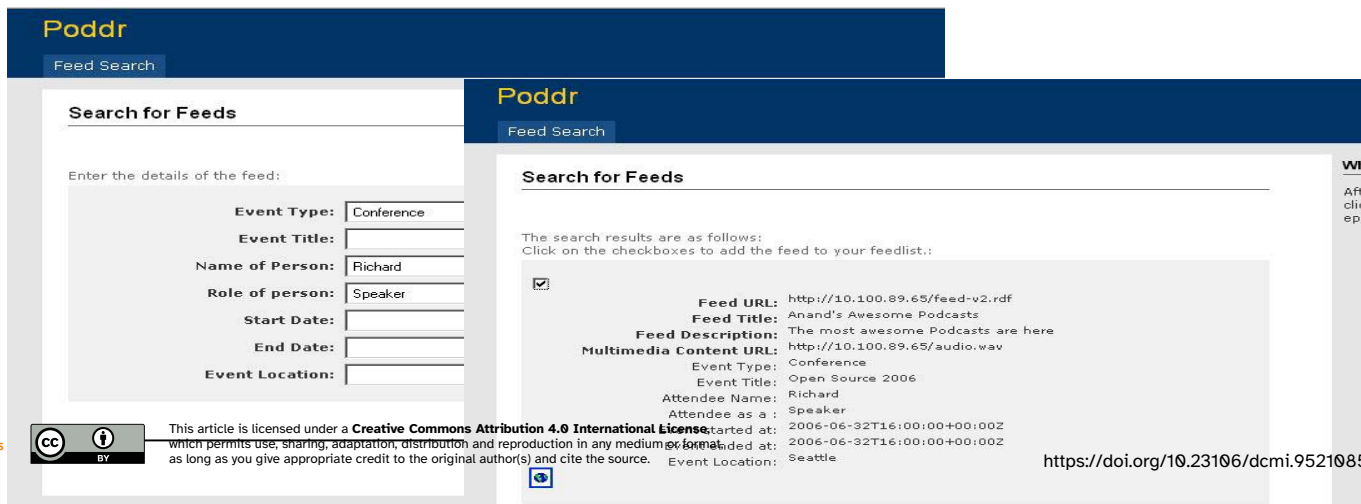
Poddr

Feed Search

Search for Feeds

Enter the details of the feed:

Event Type: Conference
Event Title:
Name of Person: Richard
Role of person: Speaker
Start Date:
End Date:
Event Location:

Poddr

Feed Search

Search for Feeds

The search results are as follows:
Click on the checkboxes to add the feed to your feedlist.:

Feed URL: http://10.100.89.65/feed-v2.rdf
Feed Title: Anand's Awesome Podcasts
Feed Description: The most awesome Podcasts are here
Multimedia Content URL: http://10.100.89.65/audio.wav
Event Type: Conference
Event Title: Open Source 2006
Attendee Name: Richard
Attendee as a : Speaker
Event started at: 2006-06-32T16:00:00+00:00Z
Event ended at: 2006-06-32T16:00:00+00:00Z
Event Location: Seattle

Wh
Aft
clic
ep

cc BY

This article is licensed under a **Creative Commons Attribution 4.0 International License**, which permits use, sharing, adaptation, distribution and reproduction in any medium or format, as long as you give appropriate credit to the original author(s) and cite the source.

https://doi.org/10.23106/dcmi.9521085